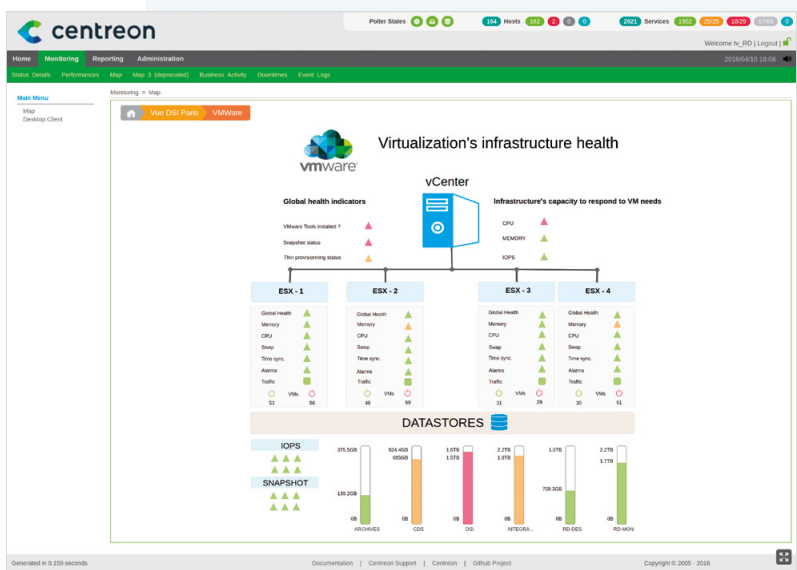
centreon

Poller States

104 Hosts 102 2 0 0

2021 Services 1902 25/25 18/29 17/05 0

Welcome tv_RD | Logout |

Home Monitoring Reporting Administration

2018/04/10 18:08

Status Details Performances Map Map 3 (deprecated) Business Activity Downtimes Event Logs

Main Menu
Map
Desktop Client

Monitoring > Map

Vue DSI Paris VMWare

vmware

Virtualization's infrastructure health

vCenter

Global health indicators

VMware Tools installed ?
Snapshot status
Thin provisioning status

Infrastructure's capacity to respond to VM needs

CPU
MEMORY
IOPS

ESX - 1
Global Health
Memory
CPU
Swap
Time sync.
Alarms
Traffic
VMs
53 86

ESX - 2
Global Health
Memory
CPU
Swap
Time sync.
Alarms
Traffic
VMs
48 59

ESX - 3
Global Health
Memory
CPU
Swap
Time sync.
Alarms
Traffic
VMs
31 29

ESX - 4
Global Health
Memory
CPU
Swap
Time sync.
Alarms
Traffic
VMs
30 51

DATASTORES

IOPS

SNAPSHOT

375.5GB
139.2GB
0B
ARCHIVES

824.4GB
685GB
0B
CDS

1.0TB
1.0TB
0B
DSI

2.2TB
1.9TB
0B
INTEGRA...

1.6TB
709.3GB
0B
RD-DES

2.2TB
1.7TB
0B
RD-MON

Generated in 0.159 seconds

Documentation | Centreon Support | Centreon | Github Project

Copyright © 2005 - 2018